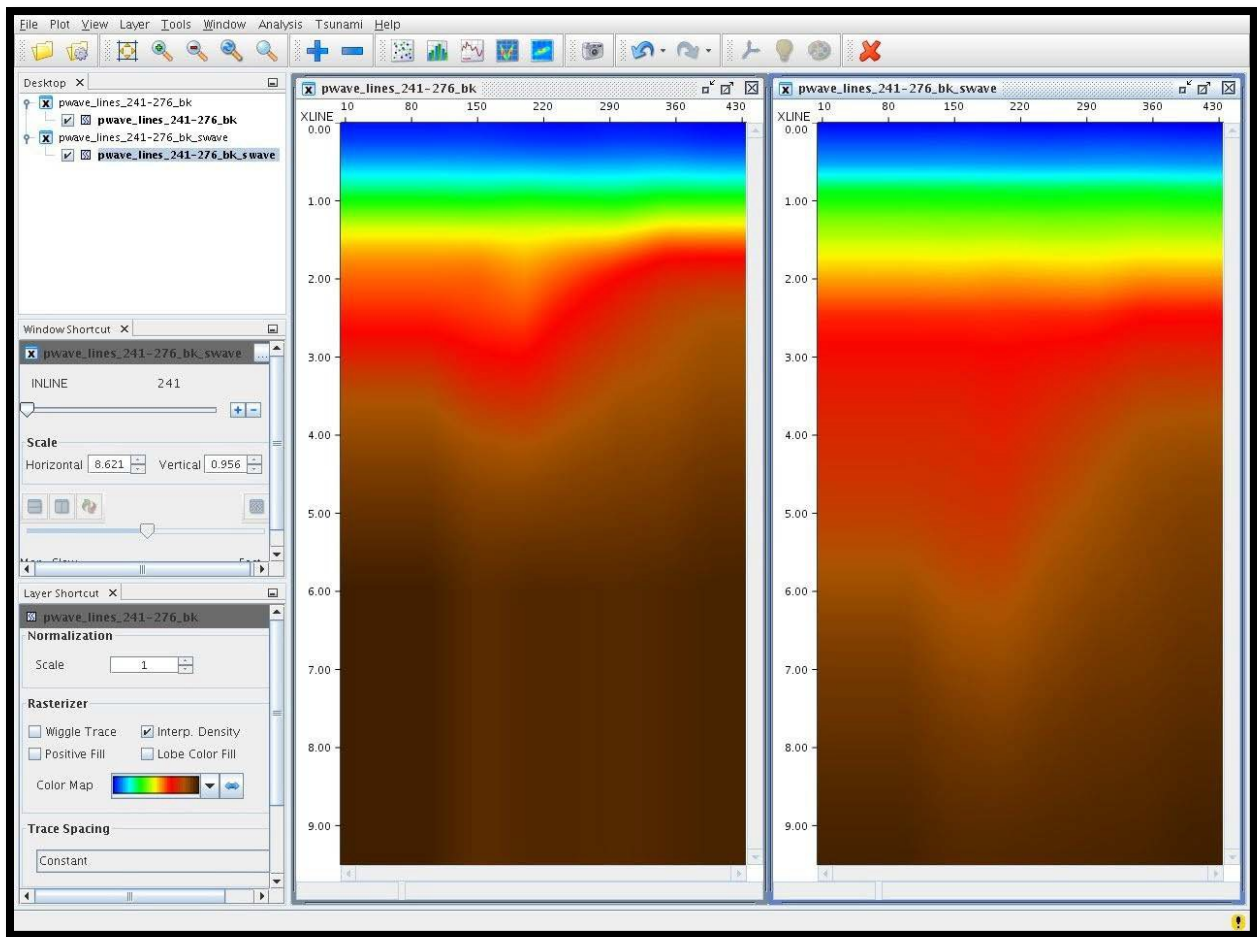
File Plot View Layer Tools Window Analysis Tsunami Help

Desktop ×
pwave_lines_241-276_bk
pwave_lines_241-276_bk
pwave_lines_241-276_bk_swave
pwave_lines_241-276_bk_swave

Window Shortcut ×
pwave_lines_241-276_bk_swave
INLINE 241
Scale
Horizontal 8.621 Vertical 0.956

Layer Shortcut ×
pwave_lines_241-276_bk
Normalization
Scale 1
Rasterizer
Wiggle Trace
Interp. Density
Positive Fill
Lobe Color Fill
Color Map
Trace Spacing
Constant

pwave_lines_241-276_bk
XLINE 10 80 150 220 290 360 430
0.00
1.00
2.00
3.00
4.00
5.00
6.00
7.00
8.00
9.00

pwave_lines_241-276_bk_swave
XLINE 10 80 150 220 290 360 430
0.00
1.00
2.00
3.00
4.00
5.00
6.00
7.00
8.00
9.00